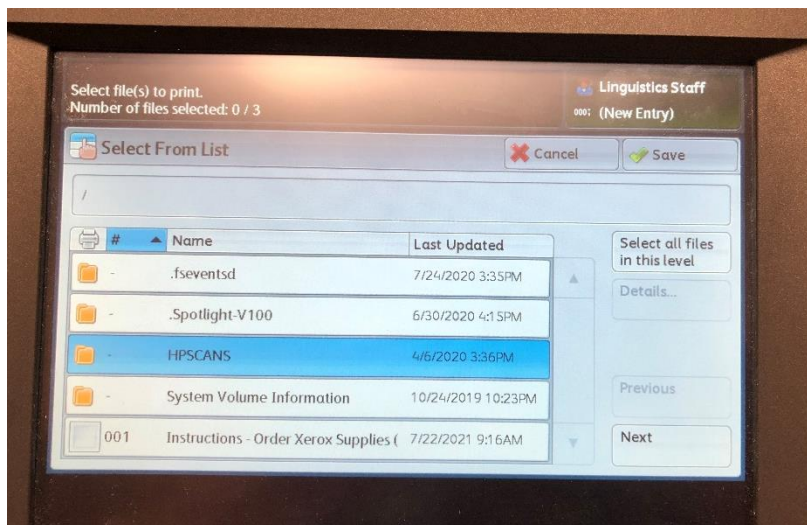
Select file(s) to print.
Number of files selected: 0 / 3

Linguistics Staff
000: (New Entry)

Select From List

Cancel

Save

/

| # | Name | Last Updated |
|---|---|---|
| - | .fseventsd | 7/24/2020 3:35PM |
| - | .Spotlight-V100 | 6/30/2020 4:15PM |
| - | HPSCANS | 4/6/2020 3:36PM |
| - | System Volume Information | 10/24/2019 10:23PM |
| 001 | Instructions - Order Xerox Supplies ( | 7/22/2021 9:16AM |

Select all files in this level

Details...

Previous

Next